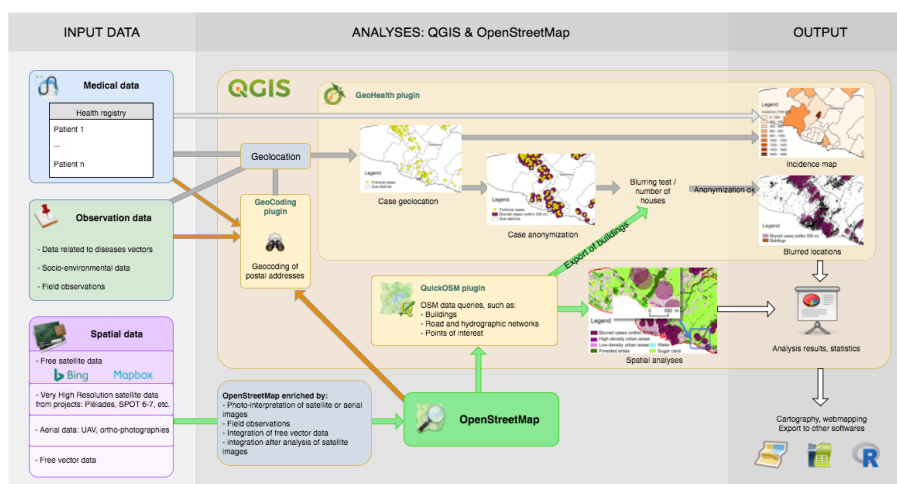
INPUT DATA

ANALYSES: QGIS & OpenStreetMap

OUTPUT

Medical data

Health registry

Patient 1

...

Patient n

Observation data

- Data related to diseases vectors

- Socio-environmental data

- Field observations

Spatial data

- Free satellite data

Bing Mapbox

- Very High Resolution satellite data from projects: Pléiades, SPOT 6-7, etc.

- Aerial data: UAV, ortho-photographies

- Free vector data

QGIS

GeoHealth plugin

Geolocation

GeoCoding plugin

Geocoding of postal addresses

Case geolocation

Case anonymization

Blurring test / number of houses

Anonymization ok

Incidence map

Blurred locations

Export of buildings

QuickOSM plugin

OSM data queries, such as:
- Buildings
- Road and hydrographic networks
- Points of interest

Spatial analyses

Analysis results, statistics

OpenStreetMap enriched by:
- Photo-interpretation of satellite or aerial images
- Field observations
- Integration of free vector data
- Integration after analysis of satellite images

OpenStreetMap

Cartography, webmapping
Export to other softwares